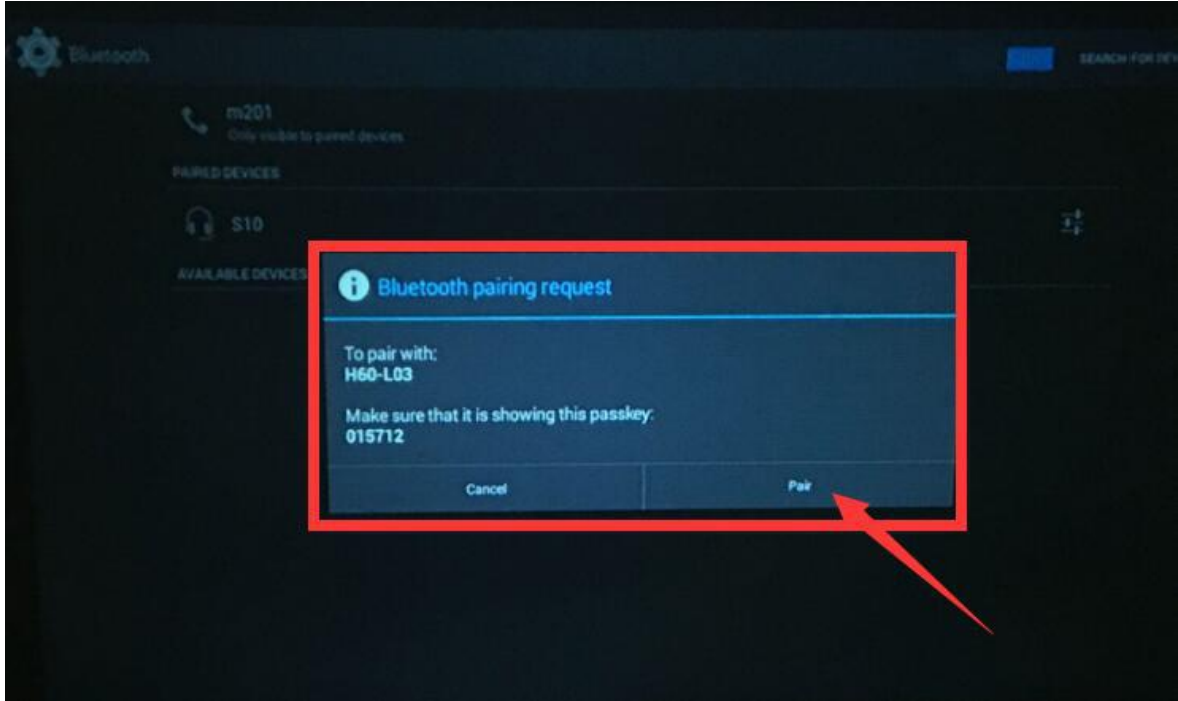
Bluetooth

SEARCH FOR DEV

m201
Only visible to paired devices

PAIRED DEVICES

S10

AVAILABLE DEVICES

Bluetooth pairing request

To pair with:
H60-L03

Make sure that it is showing this passkey:
015712

Cancel

Pair